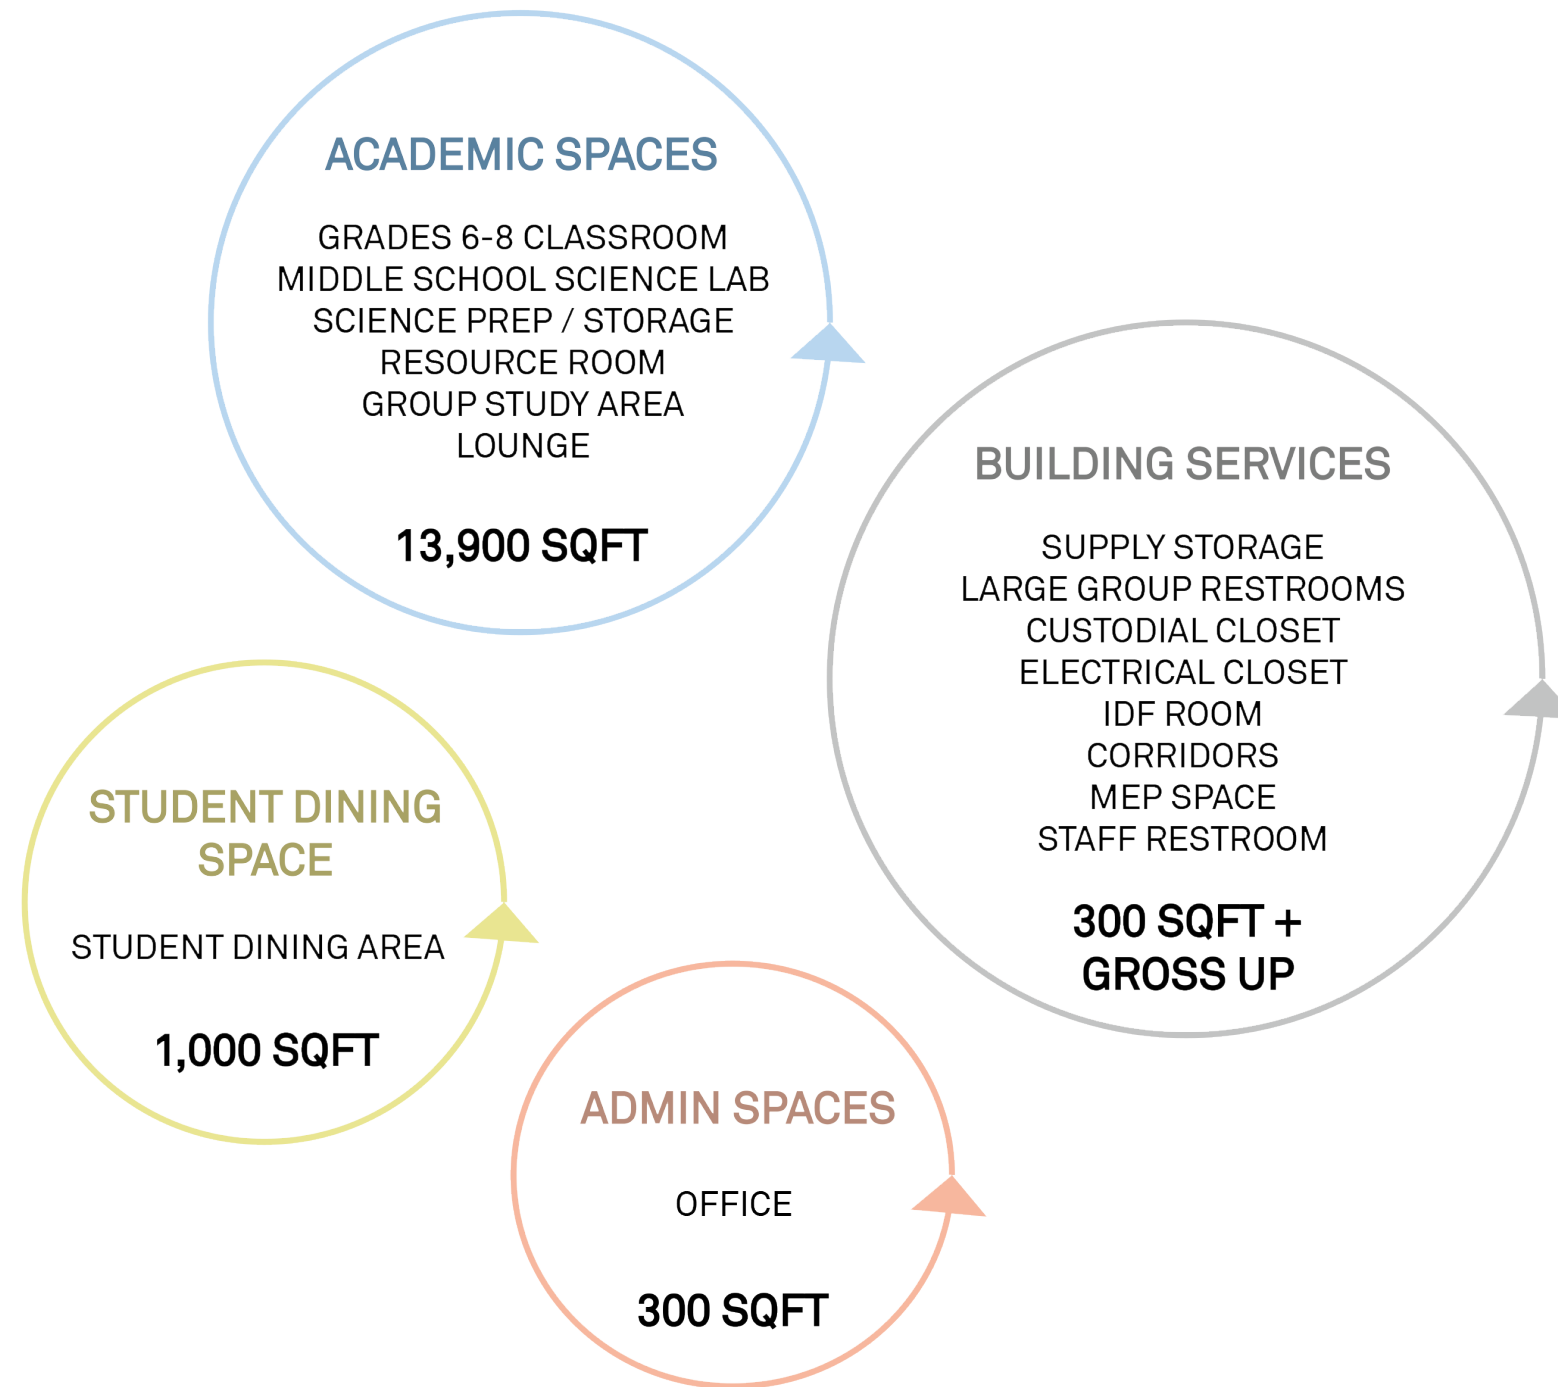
ACADEMIC SPACES

GRADES 6-8 CLASSROOM
MIDDLE SCHOOL SCIENCE LAB
SCIENCE PREP / STORAGE
RESOURCE ROOM
GROUP STUDY AREA
LOUNGE

13,900 SQFT

BUILDING SERVICES

SUPPLY STORAGE
LARGE GROUP RESTROOMS
CUSTODIAL CLOSET
ELECTRICAL CLOSET
IDF ROOM
CORRIDORS
MEP SPACE
STAFF RESTROOM

300 SQFT + GROSS UP

STUDENT DINING SPACE

STUDENT DINING AREA

1,000 SQFT

ADMIN SPACES

OFFICE

300 SQFT